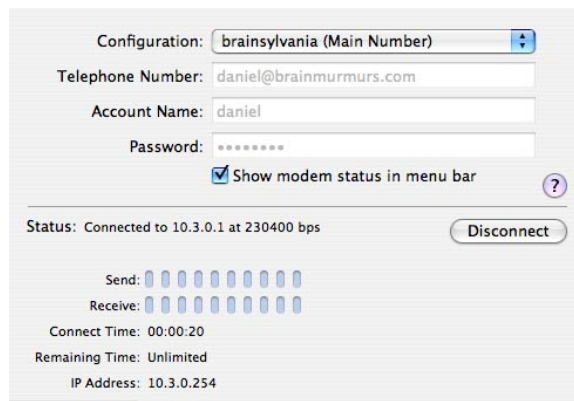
Configuration: brainsylvania (Main Number)

Telephone Number: daniel@brainmurmurs.com

Account Name: daniel

Password: ••••••••

Show modem status in menu bar

?

Status: Connected to 10.3.0.1 at 230400 bps

Disconnect

Send:

Receive:

Connect Time: 00:00:20

Remaining Time: Unlimited

IP Address: 10.3.0.254